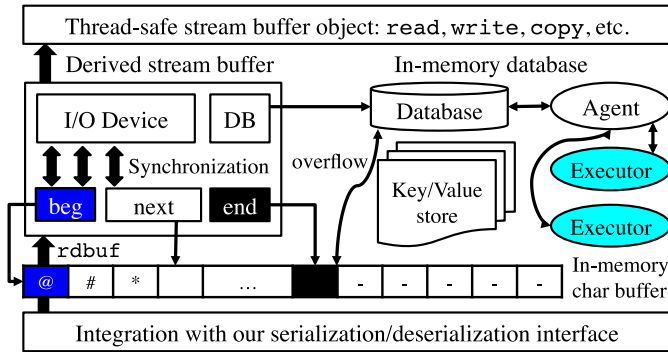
Thread-safe stream buffer object: read, write, copy, etc.

Derived stream buffer

In-memory database

I/O Device

DB

Database

Agent

Synchronization

overflow

Executor

Key/Value store

beg

next

end

Executor

rdbuf

@

#

*

...

-

-

-

-

-

In-memory char buffer

Integration with our serialization/deserialization interface